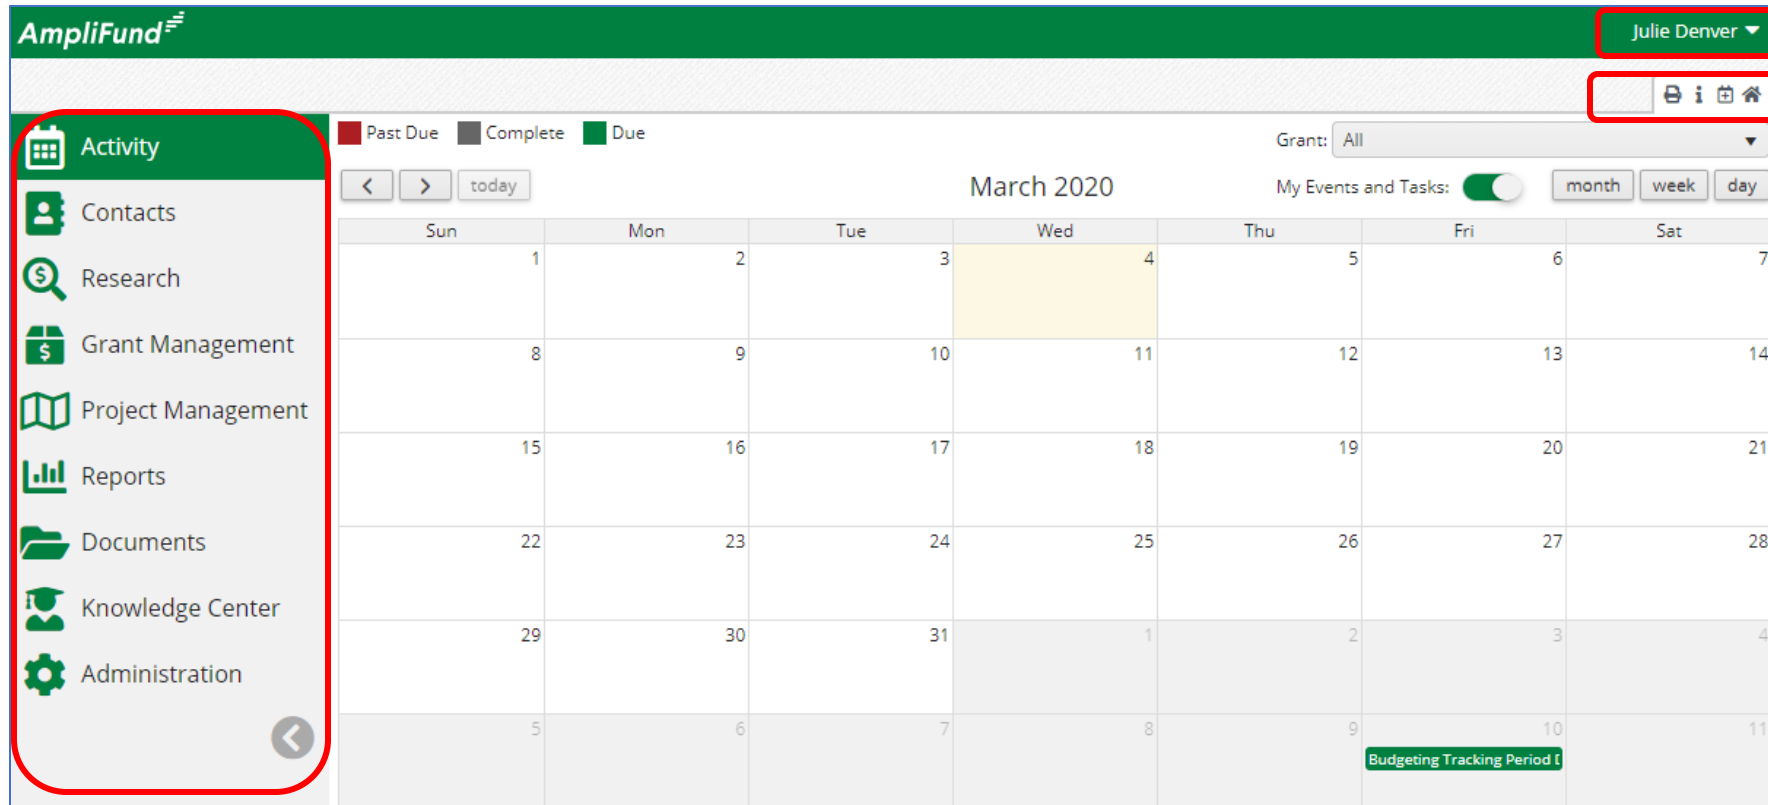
AmpliFund

Julie Denver

Activity
Contacts
Research
Grant Management
Project Management
Reports
Documents
Knowledge Center
Administration

Past Due Complete Due

Grant: All

< > today

March 2020

My Events and Tasks:

month week day

| Sun | Mon | Tue | Wed | Thu | Fri | Sat |
|---|---|---|---|---|---|---|
| 1 | 2 | 3 | 4 | 5 | 6 | 7 |
| 8 | 9 | 10 | 11 | 12 | 13 | 14 |
| 15 | 16 | 17 | 18 | 19 | 20 | 21 |
| 22 | 23 | 24 | 25 | 26 | 27 | 28 |
| 29 | 30 | 31 | 1 | 2 | 3 | 4 |
| 5 | 6 | 7 | 8 | 9 | 10 Budgeting Tracking Period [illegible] | 11 |